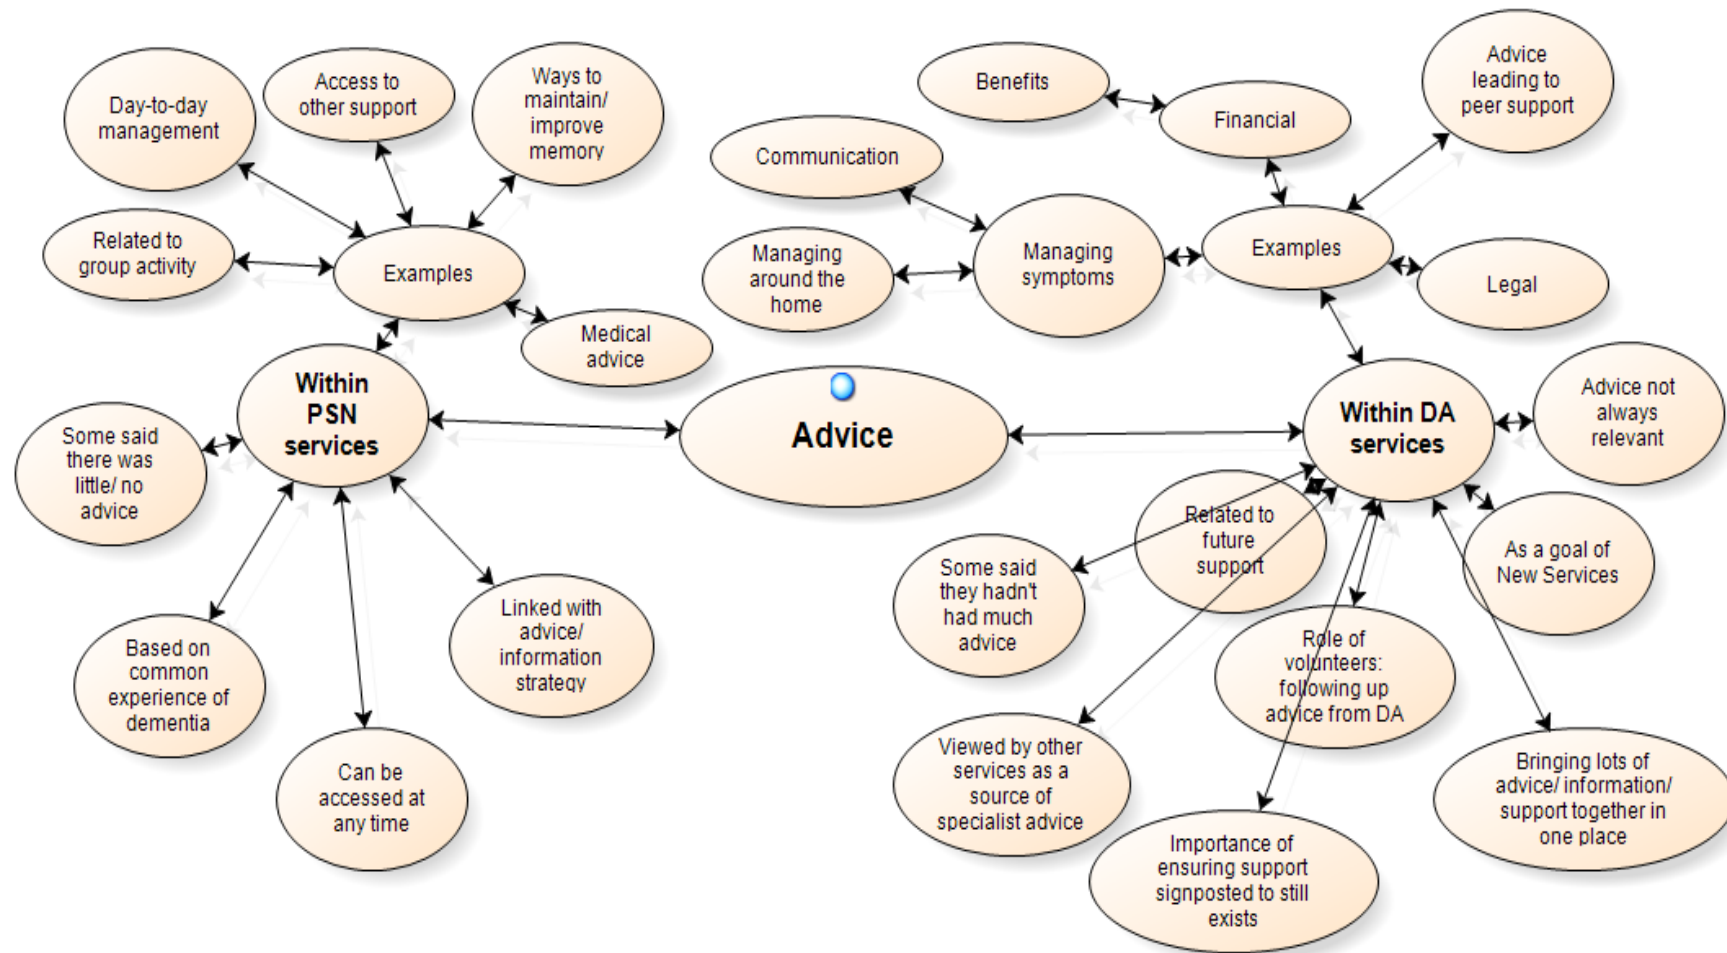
Day-to-day management

Access to other support

Ways to maintain/ improve memory

Related to group activity

Examples

Medical advice

Within PSN services

Some said there was little/ no advice

Based on common experience of dementia

Can be accessed at any time

Linked with advice/ information strategy

Advice

Benefits

Financial

Advice leading to peer support

Communication

Managing around the home

Managing symptoms

Examples

Legal

Within DA services

Advice not always relevant

Related to future support

Some said they hadn't had much advice

As a goal of New Services

Role of volunteers: following up advice from DA

Viewed by other services as a source of specialist advice

Bringing lots of advice/ information/ support together in one place

Importance of ensuring support signposted to still exists